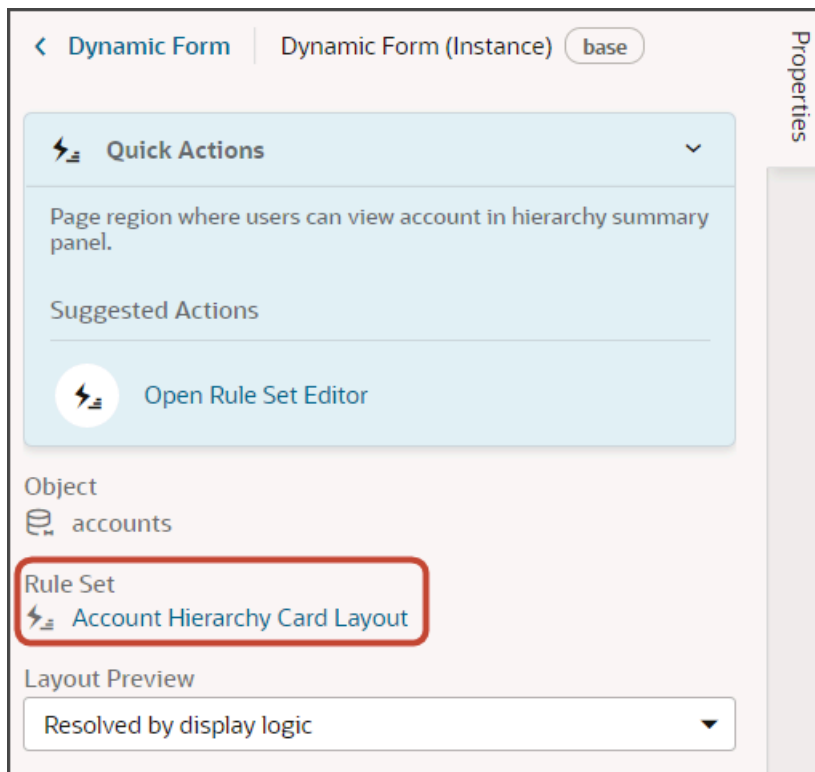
< Dynamic Form | Dynamic Form (Instance) base

Properties

Quick Actions

Page region where users can view account in hierarchy summary panel.

Suggested Actions

Open Rule Set Editor

Object
accounts

Rule Set
Account Hierarchy Card Layout

Layout Preview
Resolved by display logic